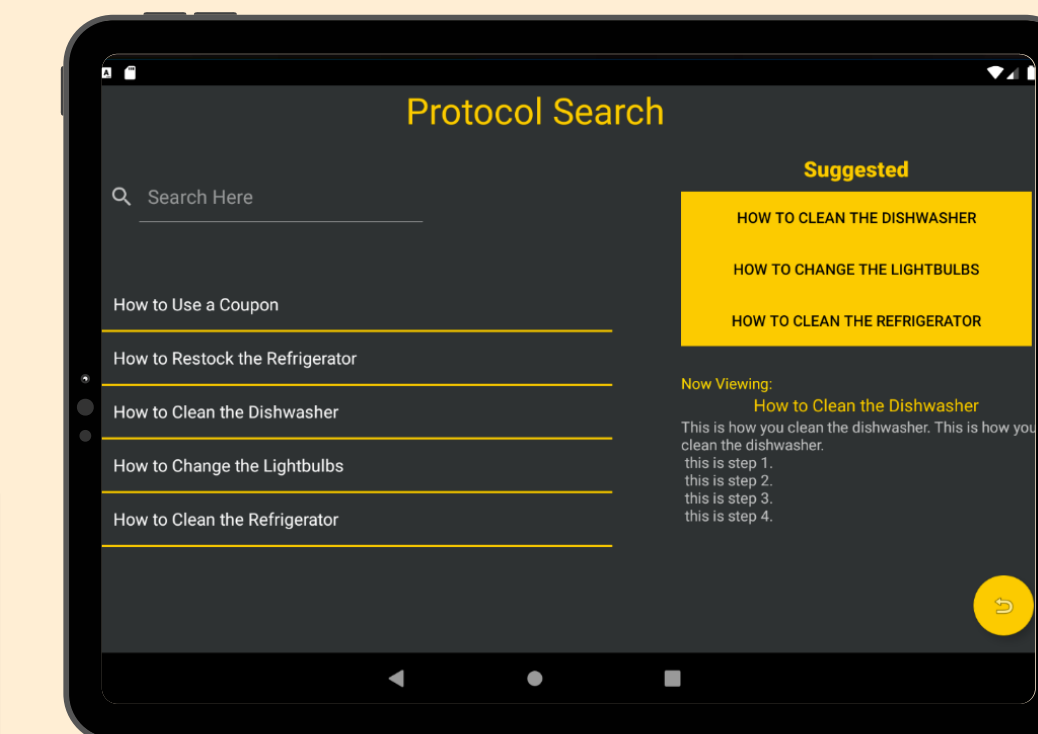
Protocol Search

Search Here

How to Use a Coupon

How to Restock the Refrigerator

How to Clean the Dishwasher

How to Change the Lightbulbs

How to Clean the Refrigerator

Suggested

HOW TO CLEAN THE DISHWASHER

HOW TO CHANGE THE LIGHTBULBS

HOW TO CLEAN THE REFRIGERATOR

Now Viewing:

How to Clean the Dishwasher

This is how you clean the dishwasher. This is how you clean the dishwasher.
this is step 1.
this is step 2.
this is step 3.
this is step 4.